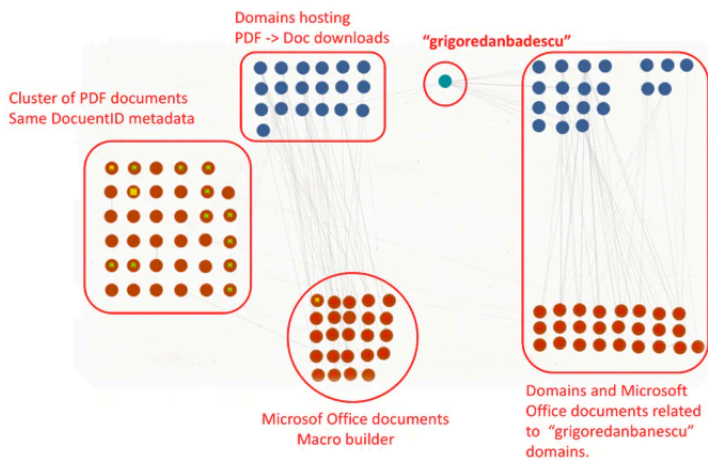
Domains hosting
PDF -> Doc downloads

"grigoredanbadescu"

Cluster of PDF documents
Same DocuentID metadata

Microsof Office documents
Macro builder

Domains and Microsoft Office documents related to "grigoredanbanescu" domains.